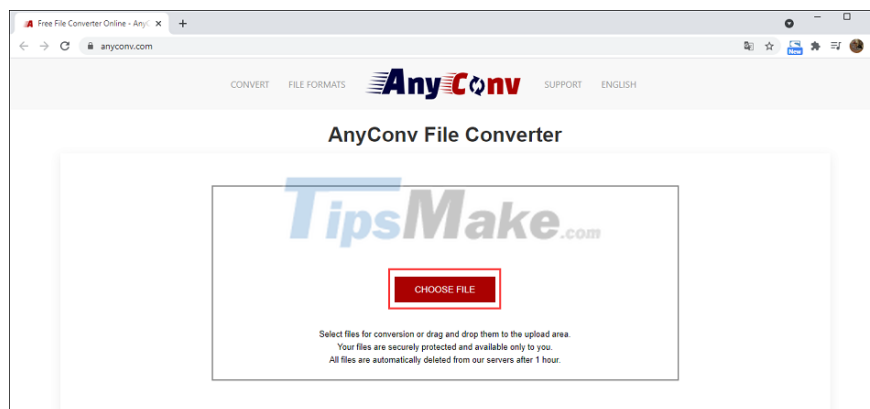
Free File Converter Online - AnyC ×
+
anyconv.com
New

CONVERT FILE FORMATS AnyConv SUPPORT ENGLISH

AnyConv File Converter

TipsMake.com

CHOOSE FILE

Select files for conversion or drag and drop them to the upload area.
Your files are securely protected and available only to you.
All files are automatically deleted from our servers after 1 hour.